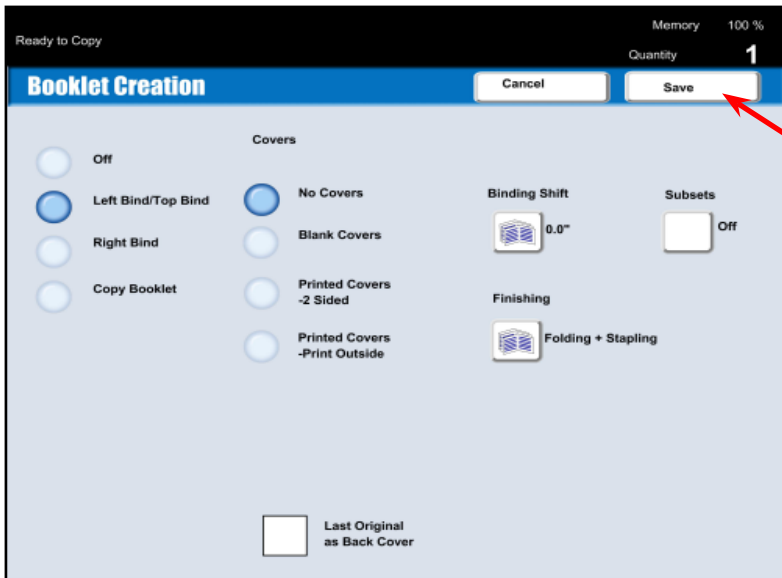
Ready to Copy

Memory 100 %

Quantity 1

Booklet Creation

Cancel

Save

Off

Left Bind/Top Bind

Right Bind

Copy Booklet

Covers

No Covers

Blank Covers

Printed Covers -2 Sided

Printed Covers -Print Outside

Binding Shift

0.0"

Subsets

Off

Finishing

Folding + Stapling

Last Original as Back Cover